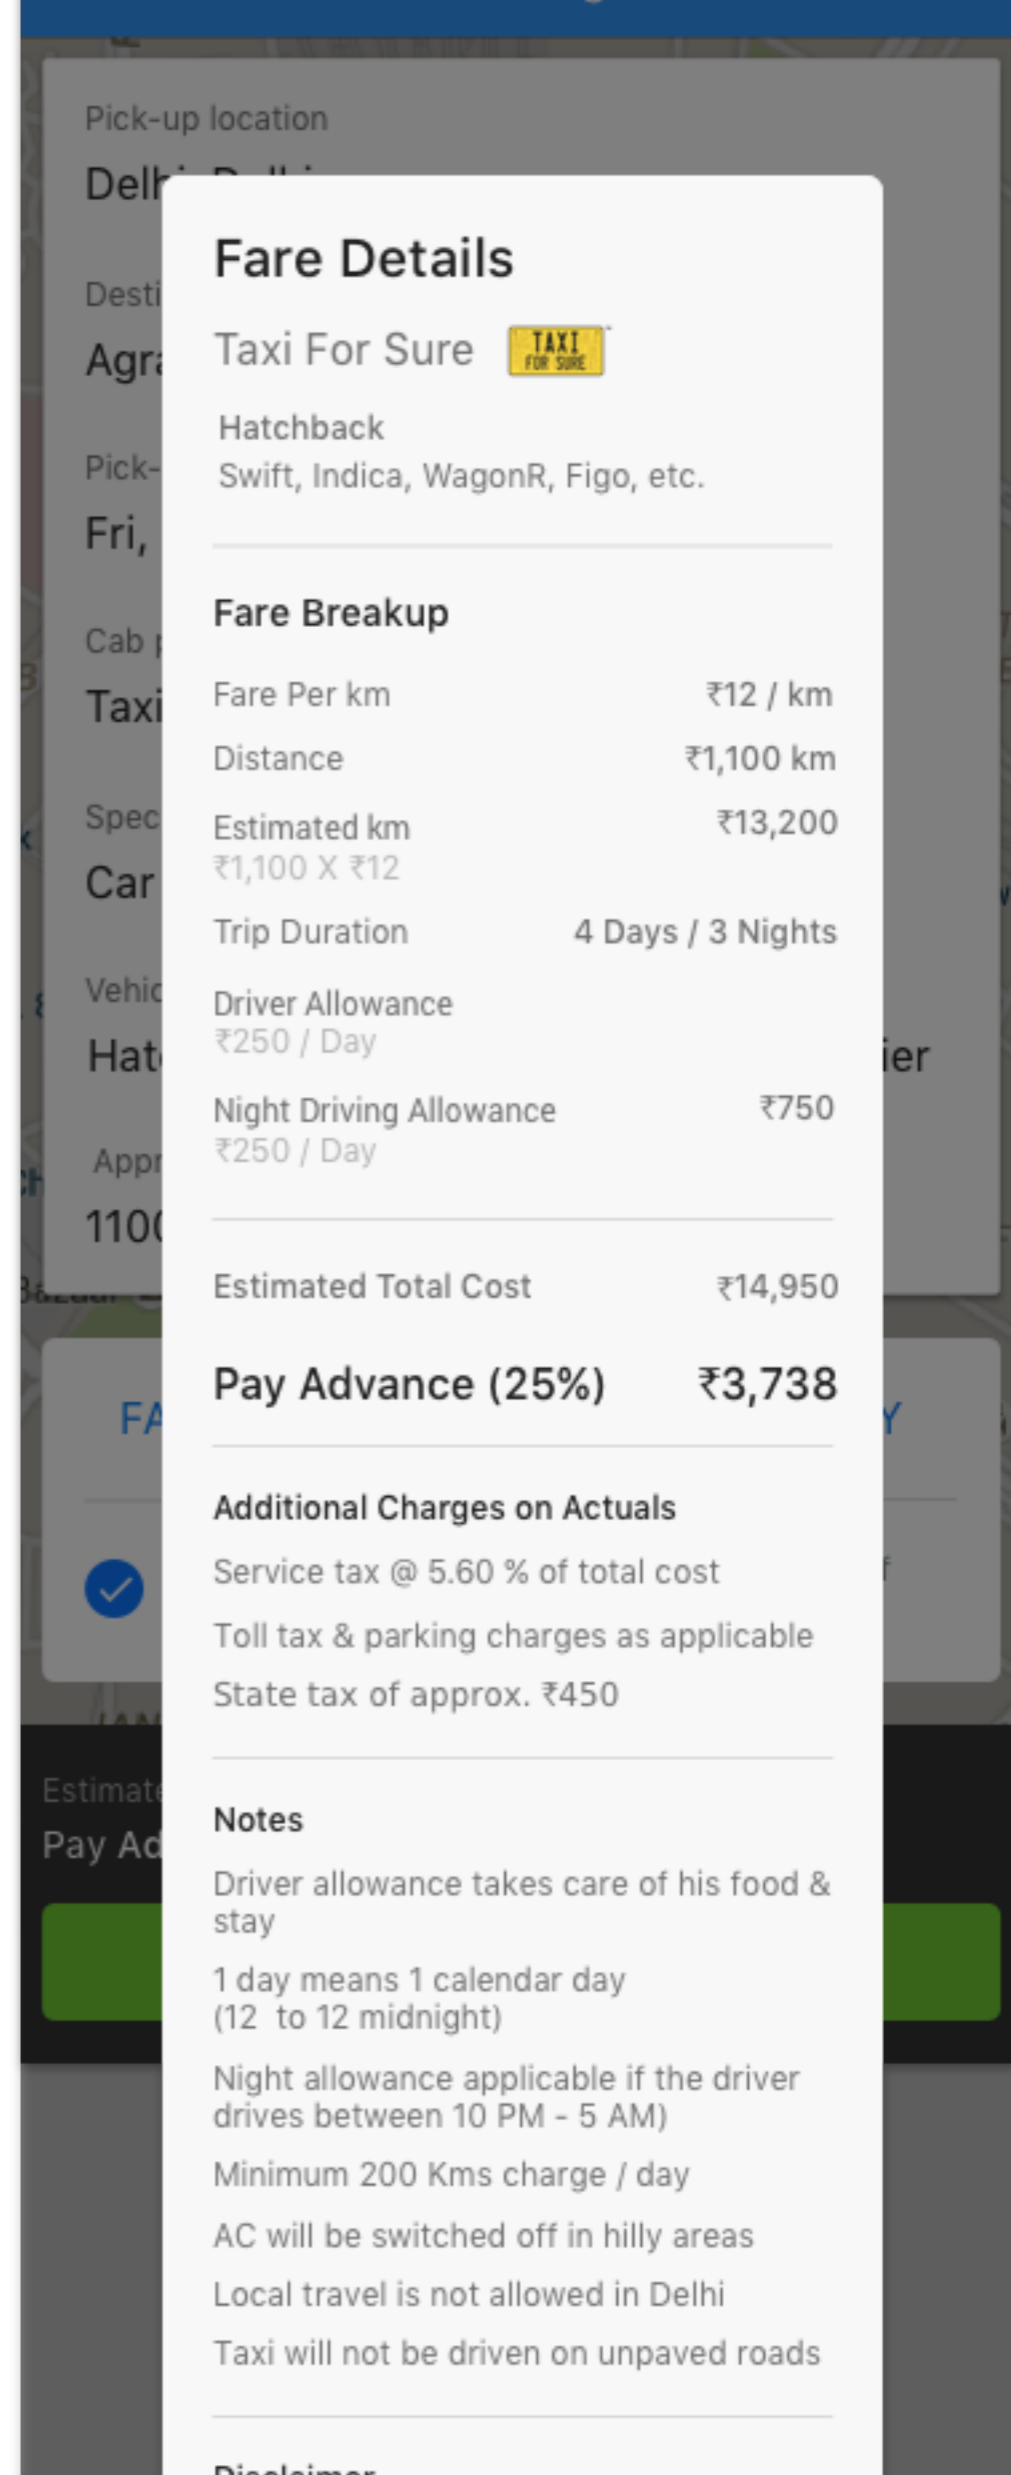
Pick-up location

Delh

Desti

Agra

Pick-

Fri,

Cab

Taxi

Spec

Car

Vehic

Hat

ier

Appr

1100

FA

Y

Estimate

Pay Ad

Fare Details

Taxi For Sure

TAXI FOR SURE

Hatchback
Swift, Indica, WagonR, Figo, etc.

Fare Breakup

| | |
|---|---|
| Fare Per km | ₹12 / km |
| Distance | ₹1,100 km |
| Estimated km ₹1,100 X ₹12 | ₹13,200 |
| Trip Duration | 4 Days / 3 Nights |
| Driver Allowance ₹250 / Day | |
| Night Driving Allowance ₹250 / Day | ₹750 |

Estimated Total Cost ₹14,950

Pay Advance (25%) ₹3,738

Additional Charges on Actuals

Service tax @ 5.60 % of total cost

Toll tax & parking charges as applicable

State tax of approx. ₹450

Notes

Driver allowance takes care of his food & stay

1 day means 1 calendar day (12 to 12 midnight)

Night allowance applicable if the driver drives between 10 PM - 5 AM)

Minimum 200 Kms charge / day

AC will be switched off in hilly areas

Local travel is not allowed in Delhi

Taxi will not be driven on unpaved roads

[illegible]